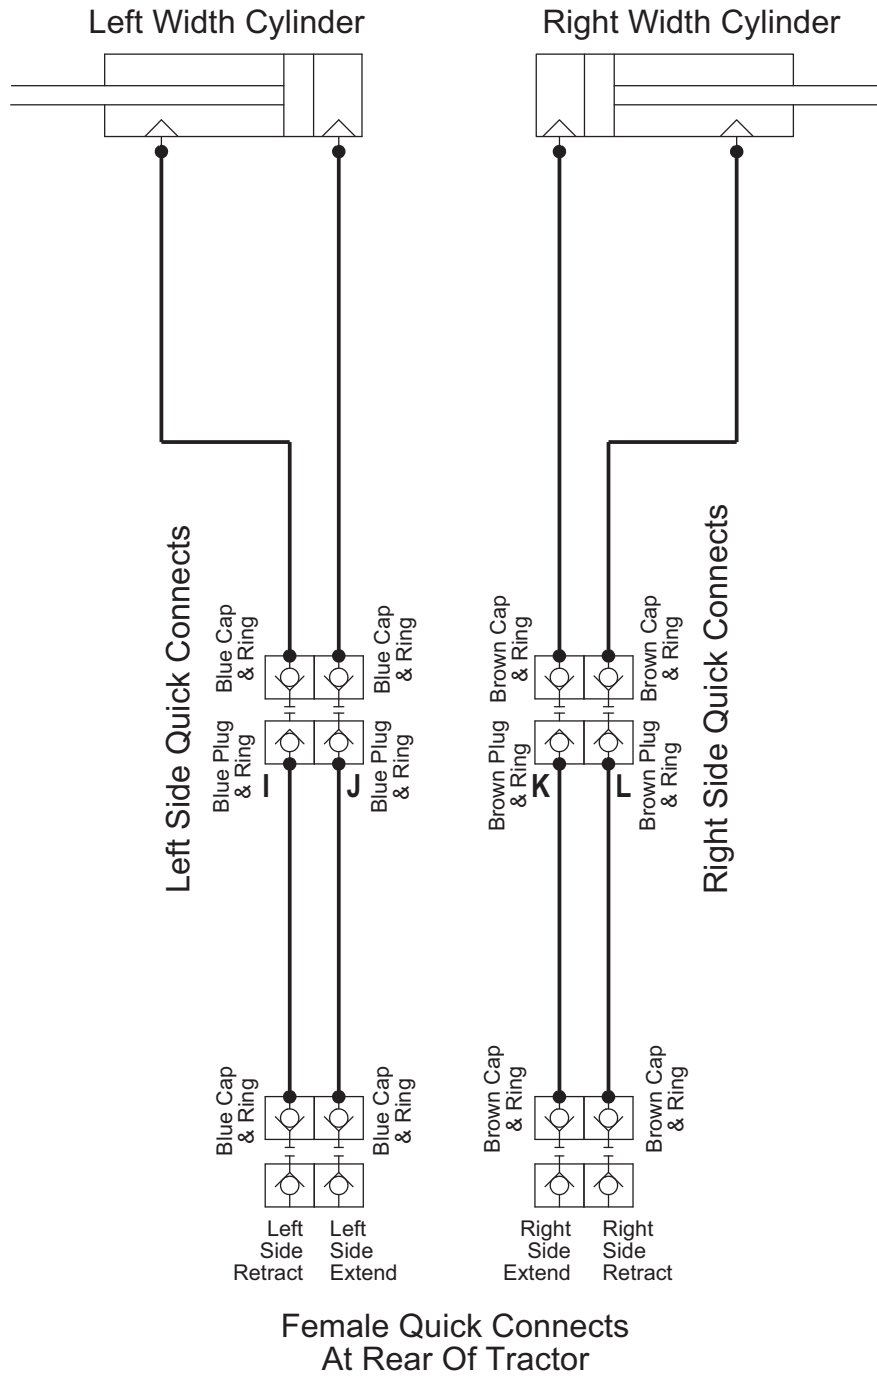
Left Width Cylinder

Right Width Cylinder

Left Side Quick Connects

Blue Cap & Ring

Blue Cap & Ring

Blue Plug & Ring

I

J

Blue Plug & Ring

Brown Cap & Ring

Brown Cap & Ring

Brown Plug & Ring

K

L

Brown Plug & Ring

Right Side Quick Connects

Blue Cap & Ring

Blue Cap & Ring

Brown Cap & Ring

Brown Cap & Ring

Left Side Retract

Left Side Extend

Right Side Extend

Right Side Retract

Female Quick Connects At Rear Of Tractor